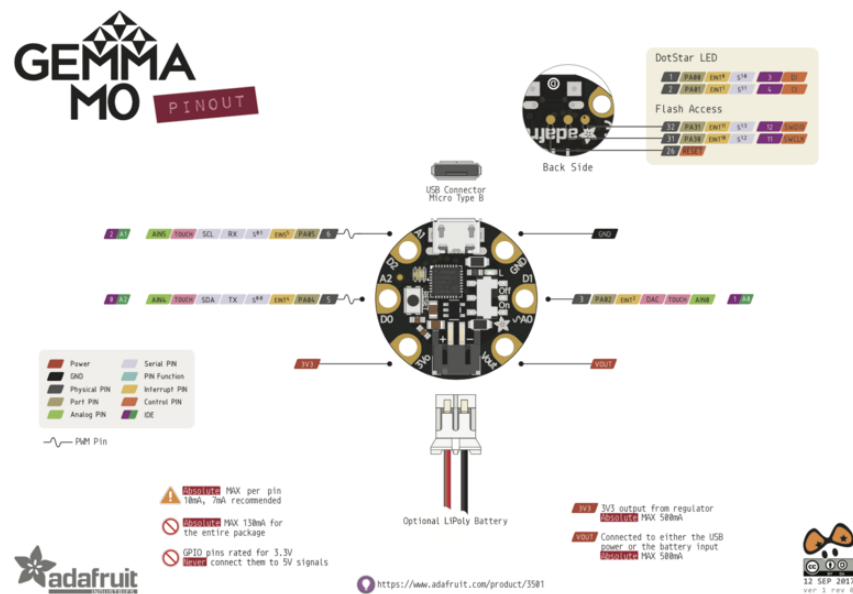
GEMMA M0 PINOUT

DotStar LED
1 PA00 EINT0 S1⁰ 3 DI
2 PA01 EINT1 S1¹ 4 CI

Flash Access
32 PA31 EINT11 S1³ 12 SWDIO
31 PA30 EINT10 S1² 11 SWCLK
26 RESET

Back Side

USB Connector Micro Type B

2 A1 AIN5 TOUCH SCL RX S0¹ EINT5 PA05 5

GND

0 A2 AIN4 TOUCH SDA TX S0⁰ EINT4 PA04 5

3 PA02 EINT2 DAC TOUCH AIN0 1 A0

3V3

VOUT

A1 D2 A2 D0 GND D1 Off On A0 3Vo Vout adafruit

Power
GND
Physical PIN
Port PIN
Analog PIN
Serial PIN
PIN Function
Interrupt PIN
Control PIN
IDE

PWM Pin

Absolute MAX per pin 10mA, 7mA recommended

Absolute MAX 130mA for the entire package

GPIO pins rated for 3.3V Never connect them to 5V signals

Optional LiPoly Battery

3V3 3V3 output from regulator Absolute MAX 500mA

VOUT Connected to either the USB power or the battery input Absolute MAX 500mA

https://www.adafruit.com/product/3501

adafruit INDUSTRIES

12 SEP 2017
ver 1 rev 0